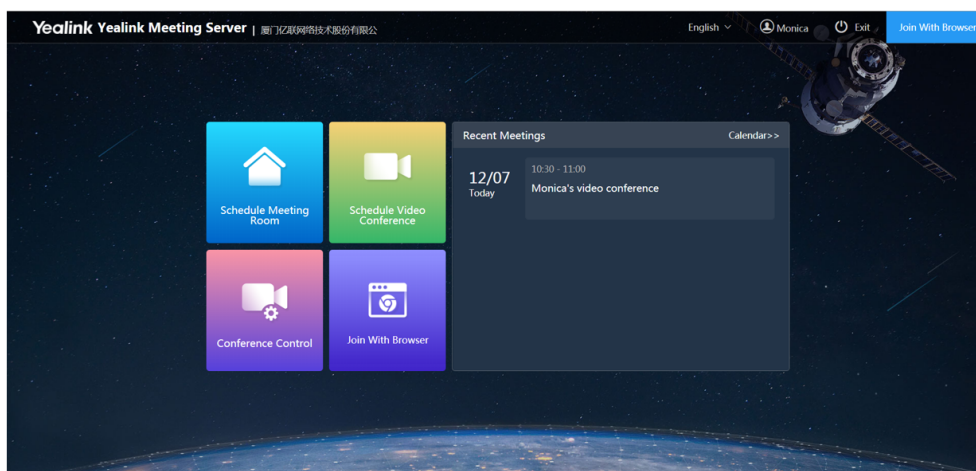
Yealink Yealink Meeting Server | 厦门亿联网络技术股份有限公司

English Monica Exit Join With Browser

Schedule Meeting Room

Schedule Video Conference

Conference Control

Join With Browser

Recent Meetings Calendar>>

12/07
Today

10:30 - 11:00
Monica's video conference